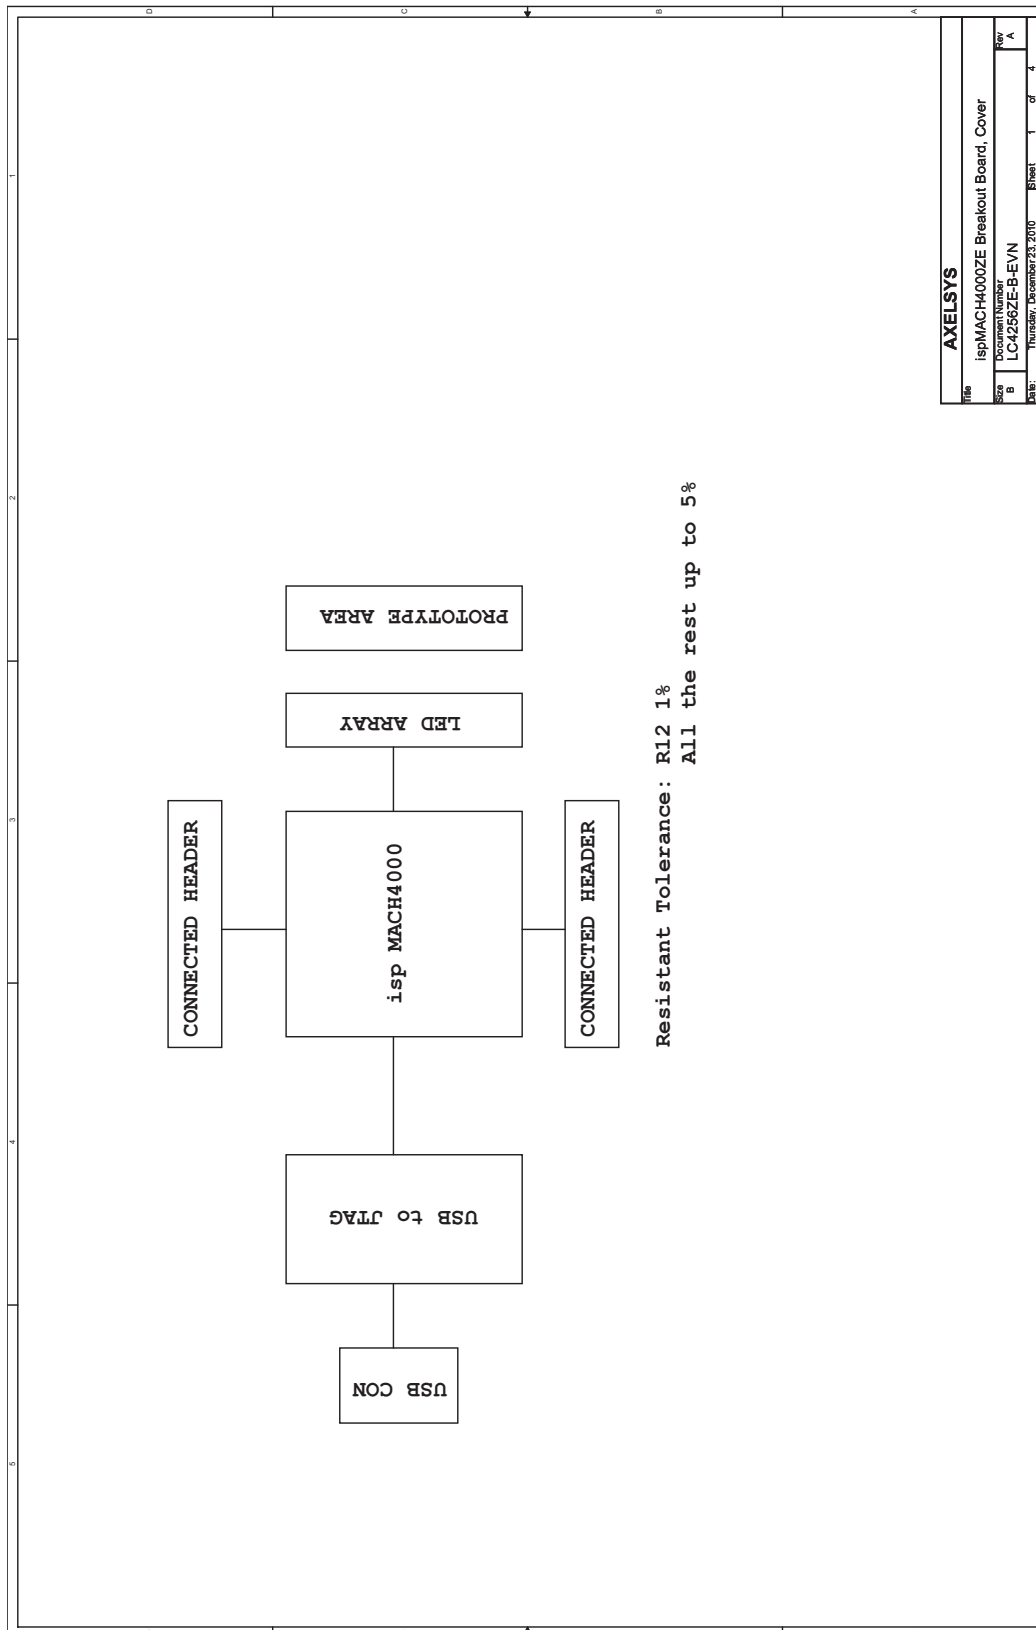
D C B A

1 2 3 4 5

AXELSYS

Title
ispMACH4000ZE Breakout Board, Cover

Size
B

Document Number
LC4256ZE-B-EVN

Rev
A

Date: Thursday, December 23, 2010 Sheet 1 of 4

PROTOTYPE AREA

LED ARRAY

CONNECTED HEADER

isp MACH4000

CONNECTED HEADER

USB to JTAG

USB CON

Resistant Tolerance: R12 1%
All the rest up to 5%